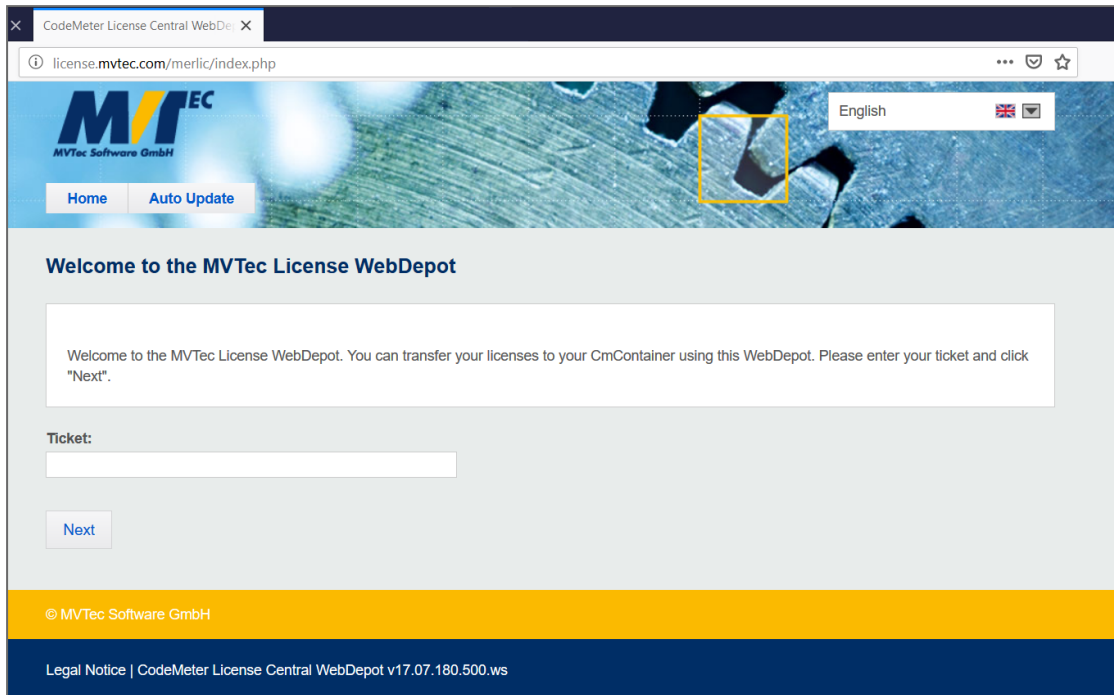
CodeMeter License Central WebDe

license.mvtec.com/merlic/index.php

MVTec
MVTec Software GmbH

English

Home
Auto Update

Welcome to the MVTec License WebDepot

Welcome to the MVTec License WebDepot. You can transfer your licenses to your CmContainer using this WebDepot. Please enter your ticket and click "Next".

Ticket:

Next

© MVTec Software GmbH

Legal Notice | CodeMeter License Central WebDepot v17.07.180.500.ws